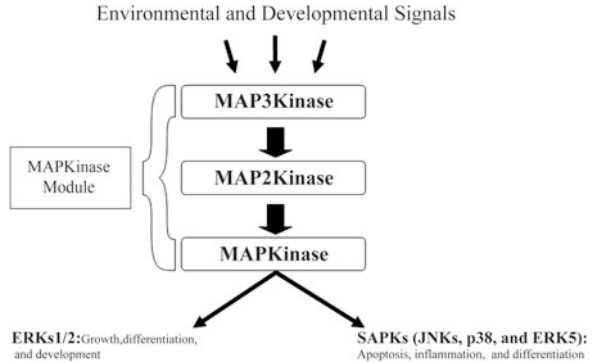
Environmental and Developmental Signals

MAPKinase Module

MAP3Kinase

MAP2Kinase

MAPKinase

ERKs1/2:Growth,differentiation, and development

SAPKs (JNKs, p38, and ERK5): Apoptosis, inflammation, and differentiation